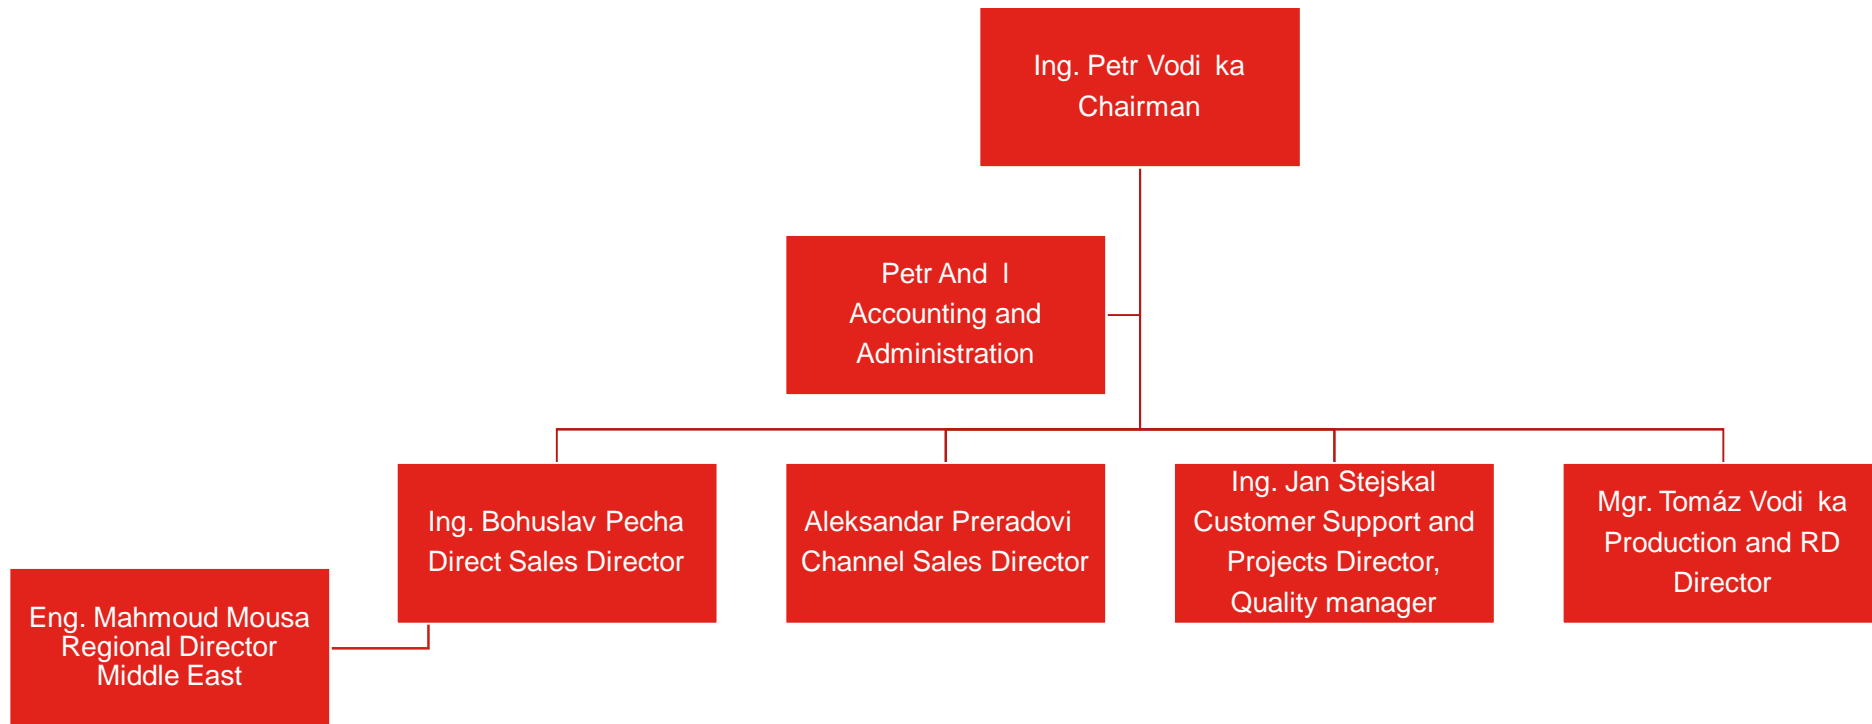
Ing. Petr Vodi ka
Chairman

Petr And l
Accounting and Administration

Ing. Bohuslav Pecha
Direct Sales Director

Aleksandar Preradovi
Channel Sales Director

Ing. Jan Stejskal
Customer Support and Projects Director, Quality manager

Mgr. Tomáz Vodi ka
Production and RD Director

Eng. Mahmoud Mousa
Regional Director
Middle East